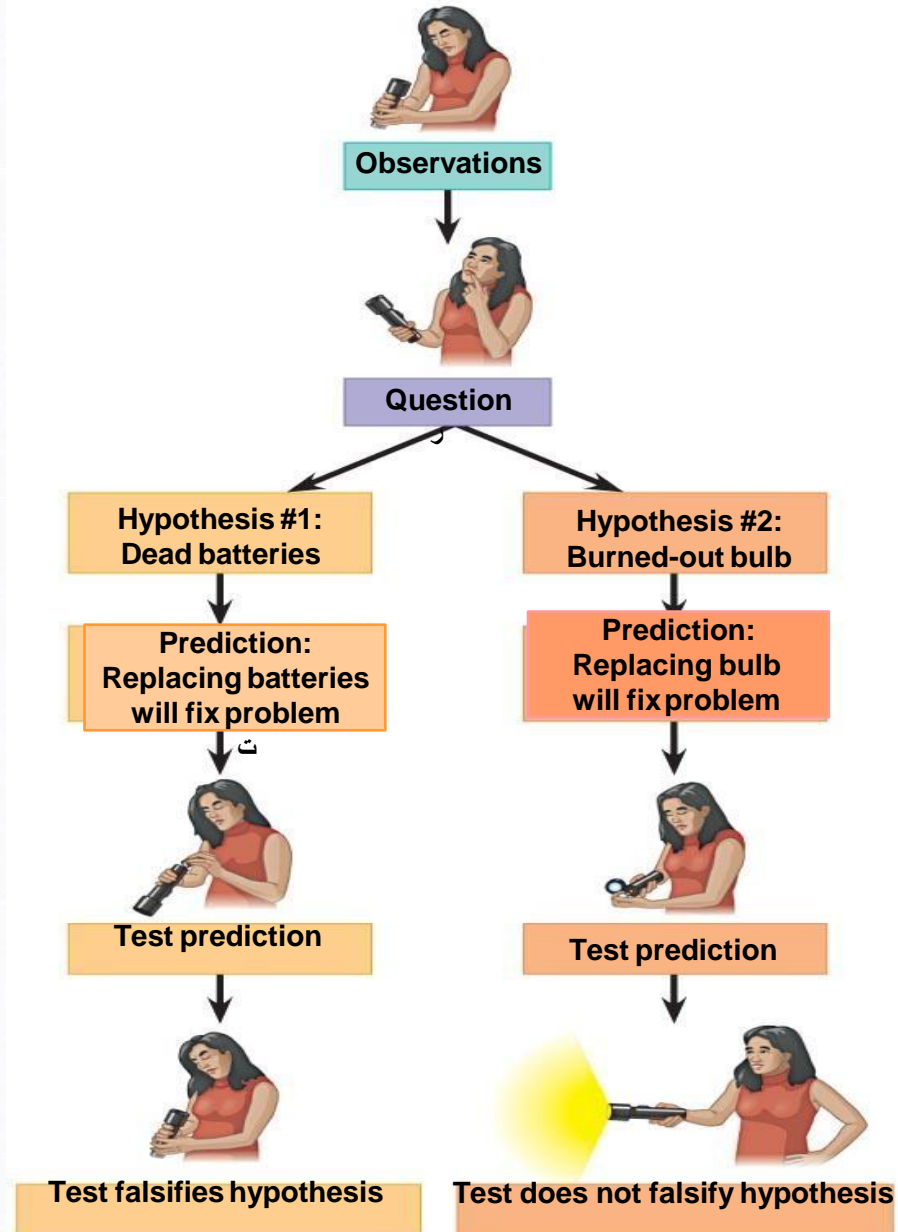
Observations

Question

Hypothesis #1: Dead batteries

Hypothesis #2: Burned-out bulb

Prediction: Replacing batteries will fix problem

Prediction: Replacing bulb will fix problem

Test prediction

Test prediction

Test falsifies hypothesis

Test does not falsify hypothesis